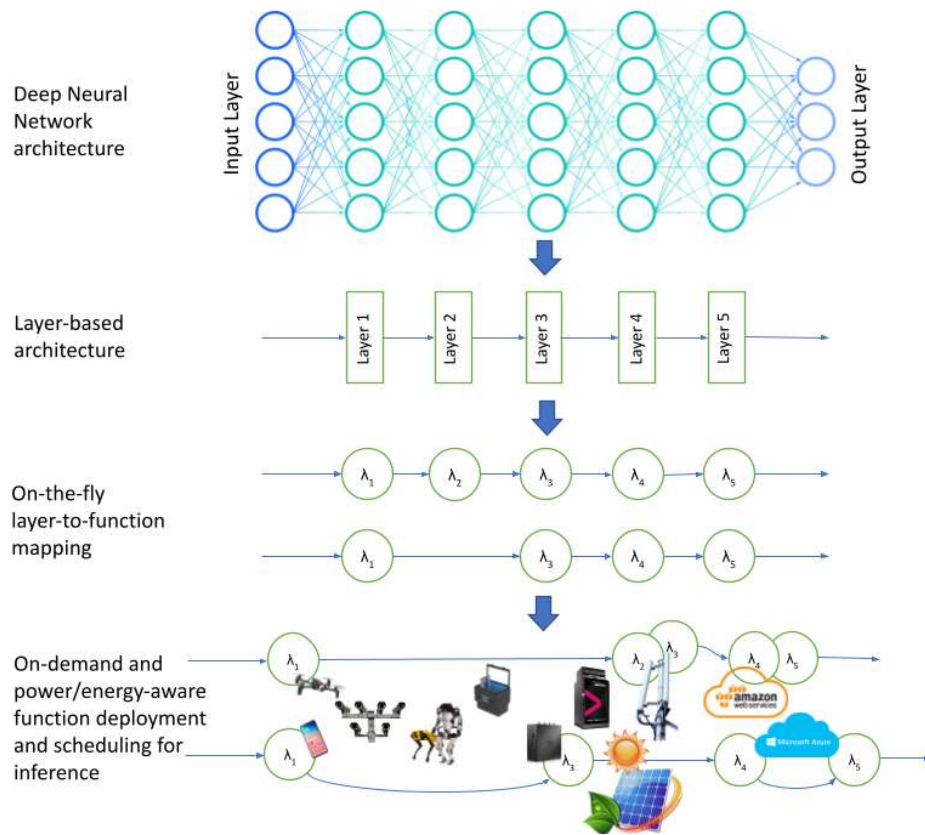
Deep Neural Network architecture

Input Layer

Output Layer

Layer-based architecture

Layer 1

Layer 2

Layer 3

Layer 4

Layer 5

On-the-fly layer-to-function mapping

$\lambda_1$ $\lambda_2$ $\lambda_3$ $\lambda_4$ $\lambda_5$

$\lambda_1$ $\lambda_3$ $\lambda_4$ $\lambda_5$

On-demand and power/energy-aware function deployment and scheduling for inference

$\lambda_1$ $\lambda_2$ $\lambda_3$ $\lambda_4$ $\lambda_5$

amazon web services

Microsoft Azure

$\lambda_1$ $\lambda_3$ $\lambda_4$ $\lambda_5$